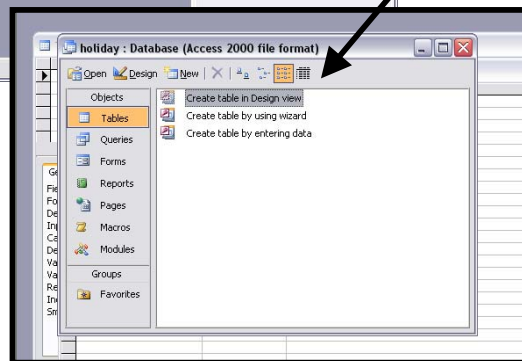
holiday : Database (Access 2000 file format)

Open Design New

Objects
Tables
Queries
Forms
Reports
Pages
Macros
Modules
Groups
Favorites

Create table in Design view
Create table by using wizard
Create table by entering data

Ge
Fie
Fo
De
In
Ca
De
Va
Va
Re
In
Sm